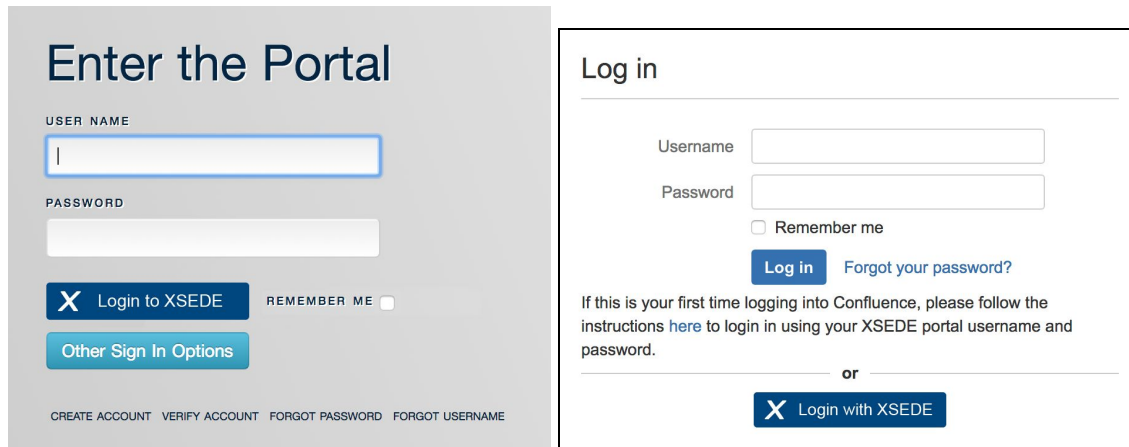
Enter the Portal

USER NAME

PASSWORD

X Login to XSEDE

REMEMBER ME

Other Sign In Options

CREATE ACCOUNT VERIFY ACCOUNT FORGOT PASSWORD FORGOT USERNAME

Log in

Username

Password

Remember me

Log in Forgot your password?

If this is your first time logging into Confluence, please follow the instructions here to login in using your XSEDE portal username and password.

or

X Login with XSEDE